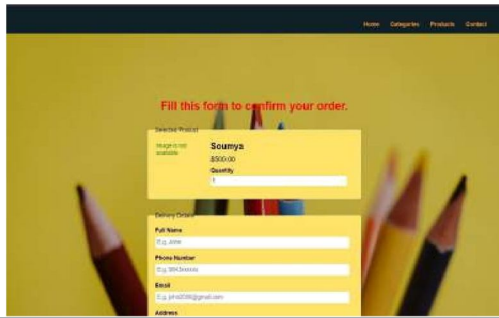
Home Categories Products Contact

Fill this form to confirm your order.

Selected Product

Image is not available

Soumya

$500.00

Quantity

1

Delivery Details

Full Name

E.g. John

Phone Number

E.g. 9843xxxxxx

Email

E.g. john0399@gmail.com

Address